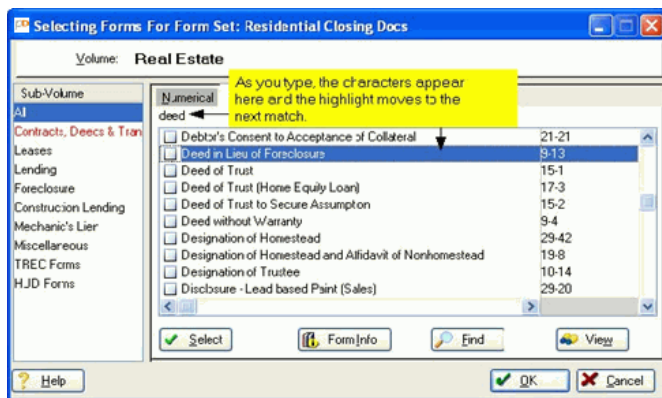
Selecting Forms For Form Set: Residential Closing Docs

Volume: Real Estate

Sub-Volume
All
Contracts, Deeds & Tran
Leases
Lending
Foreclosure
Construction Lending
Mechanic's Lien
Miscellaneous
TREC Forms
HJD Forms

Numerical

deed

As you type, the characters appear here and the highlight moves to the next match.

| | |
|---|---|
| Debtor's Consent to Acceptance of Collateral | 21-21 |
| Deed in Lieu of Foreclosure | 9-13 |
| Deed of Trust | 15-1 |
| Deed of Trust (Home Equity Loan) | 17-3 |
| Deed of Trust to Secure Assumption | 15-2 |
| Deed without Warranty | 9-4 |
| Designation of Homestead | 29-42 |
| Designation of Homestead and Affidavit of Nonhomestead | 19-8 |
| Designation of Trustee | 10-14 |
| Disclosure - Lead based Paint (Sales) | 29-20 |

Select
Form Info
Find
View

Help
OK
Cancel